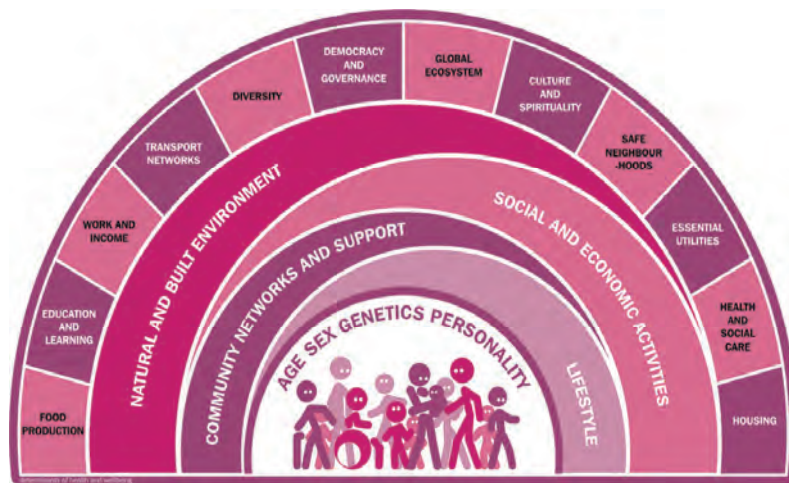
FOOD PRODUCTION

EDUCATION AND LEARNING

WORK AND INCOME

TRANSPORT NETWORKS

DIVERSITY

DEMOCRACY AND GOVERNANCE

GLOBAL ECOSYSTEM

CULTURE AND SPIRITUALITY

SAFE NEIGHBOUR-HOODS

ESSENTIAL UTILITIES

HEALTH AND SOCIAL CARE

HOUSING

NATURAL AND BUILT ENVIRONMENT

SOCIAL AND ECONOMIC ACTIVITIES

COMMUNITY NETWORKS AND SUPPORT

LIFESTYLE

AGE SEX GENETICS PERSONALITY

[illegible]